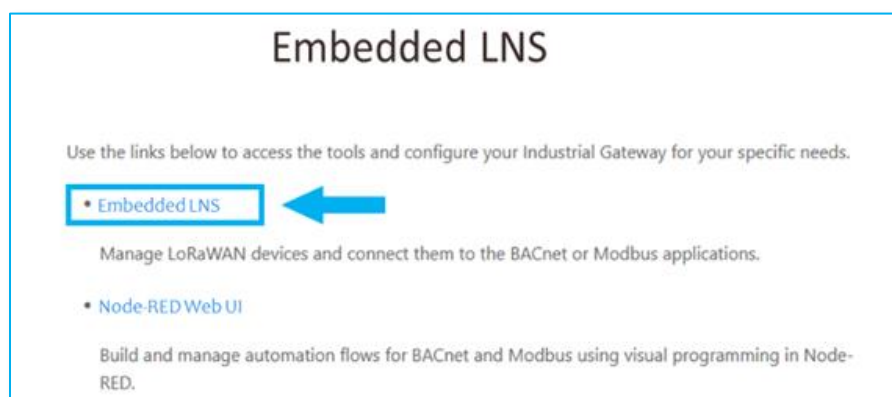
Embedded LNS

Use the links below to access the tools and configure your Industrial Gateway for your specific needs.

• Embedded LNS

Manage LoRaWAN devices and connect them to the BACnet or Modbus applications.

• Node-RED Web UI

Build and manage automation flows for BACnet and Modbus using visual programming in Node-RED.